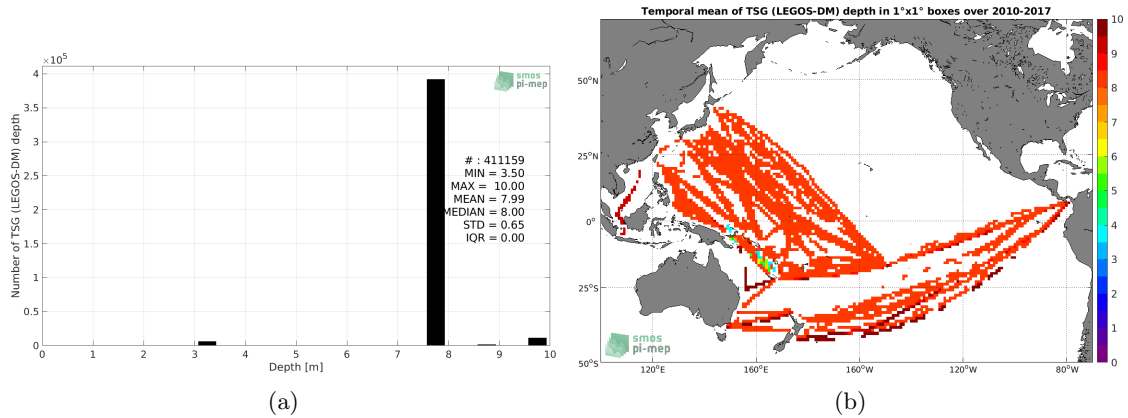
$\times 10^5$

4
3.5
3
2.5
2
1.5
1
0.5
0

Number of TSG (LEGOS-DM) depth

smos pi-mep

# : 411159
MIN = 3.50
MAX = 10.00
MEAN = 7.99
MEDIAN = 8.00
STD = 0.65
IQR = 0.00

0 1 2 3 4 5 6 7 8 9 10
Depth [m]

(a)

Temporal mean of TSG (LEGOS-DM) depth in 1°x1° boxes over 2010-2017

50°N
25°N
0°
25°S
50°S

120°E 160°E 160°W 120°W 80°W

smos pi-mep

10
9
8
7
6
5
4
3
2
1
0

(b)